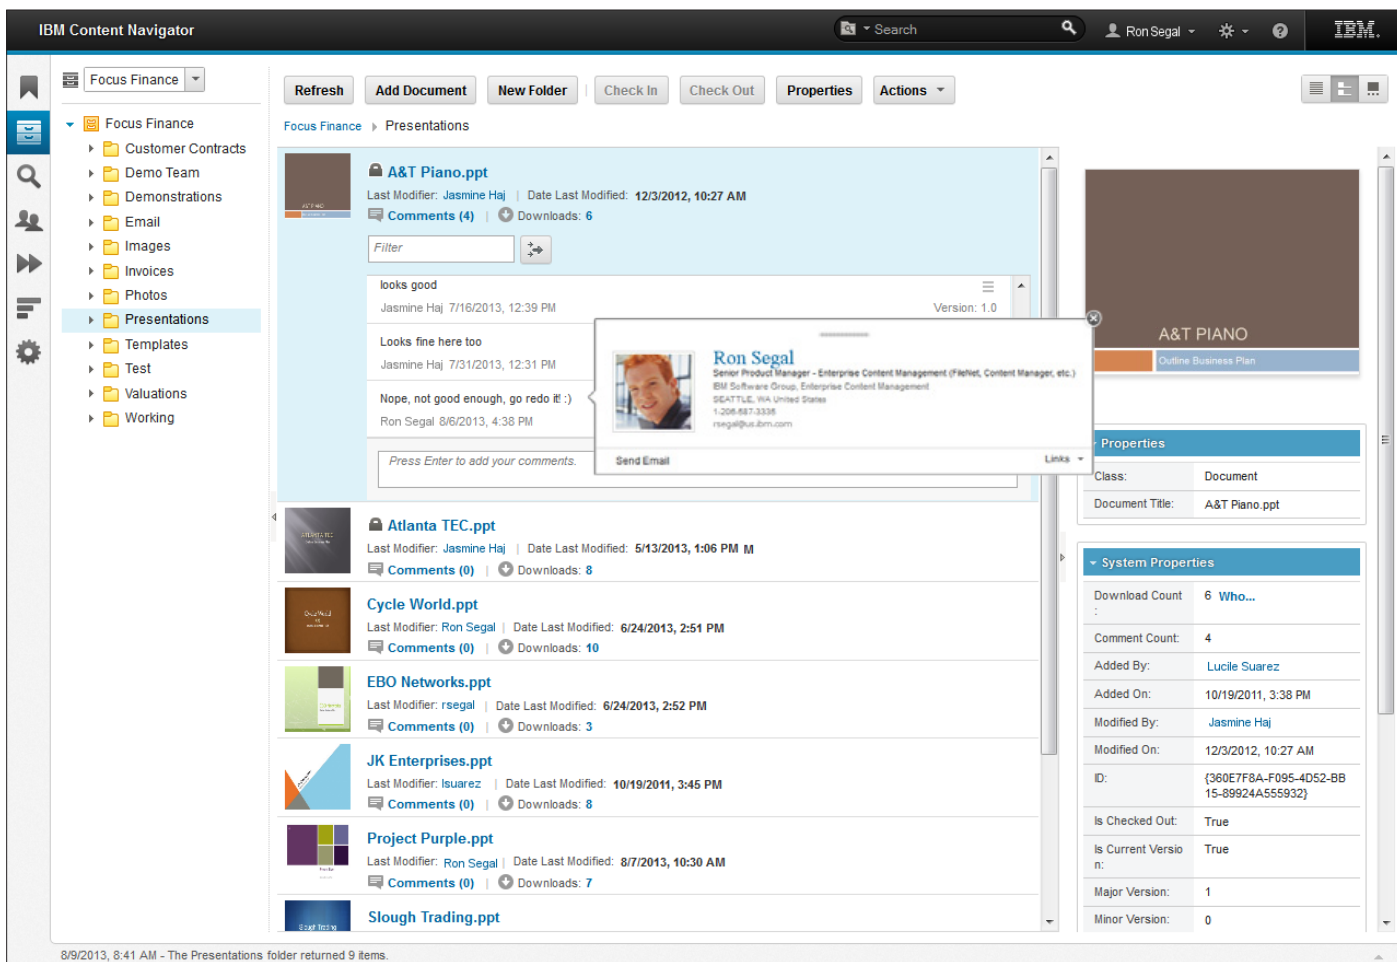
IBM Content Navigator

Search

Ron Segal

IBM.

Focus Finance

Refresh | Add Document | New Folder | Check In | Check Out | Properties | Actions

Focus Finance
Customer Contracts
Demo Team
Demonstrations
Email
Images
Invoices
Photos
Presentations
Templates
Test
Valuations
Working

Focus Finance > Presentations

A&T Piano.ppt
Last Modifier: Jasmine Haj | Date Last Modified: 12/3/2012, 10:27 AM
Comments (4) | Downloads: 6

Filter

looks good
Jasmine Haj 7/16/2013, 12:39 PM Version: 1.0

Looks fine here too
Jasmine Haj 7/31/2013, 12:31 PM

Nope, not good enough, go redo it! :)
Ron Segal 8/6/2013, 4:38 PM

Press Enter to add your comments.

Ron Segal
Senior Product Manager - Enterprise Content Management (FileNet, Content Manager, etc.)
IBM Software Group, Enterprise Content Management
SEATTLE, WA United States
1-206-587-3336
rsegal@us.ibm.com
Send Email
Links

Atlanta TEC.ppt
Last Modifier: Jasmine Haj | Date Last Modified: 5/13/2013, 1:06 PM M
Comments (0) | Downloads: 8

Cycle World.ppt
Last Modifier: Ron Segal | Date Last Modified: 6/24/2013, 2:51 PM
Comments (0) | Downloads: 10

EBO Networks.ppt
Last Modifier: rsegal | Date Last Modified: 6/24/2013, 2:52 PM
Comments (0) | Downloads: 3

JK Enterprises.ppt
Last Modifier: lsuarez | Date Last Modified: 10/19/2011, 3:45 PM
Comments (0) | Downloads: 8

Project Purple.ppt
Last Modifier: Ron Segal | Date Last Modified: 8/7/2013, 10:30 AM
Comments (0) | Downloads: 7

Slough Trading.ppt

A&T PIANO
Outline Business Plan

Properties
| Class: | Document |
|---|---|
| Document Title: | A&T Piano.ppt |

System Properties
| Download Count: | 6 Who... |
|---|---|
| Comment Count: | 4 |
| Added By: | Lucile Suarez |
| Added On: | 10/19/2011, 3:38 PM |
| Modified By: | Jasmine Haj |
| Modified On: | 12/3/2012, 10:27 AM |
| ID: | {360E7F8A-F095-4D52-BB15-89924A555932} |
| Is Checked Out: | True |
| Is Current Version: | True |
| Major Version: | 1 |
| Minor Version: | 0 |

8/9/2013, 8:41 AM - The Presentations folder returned 9 items.